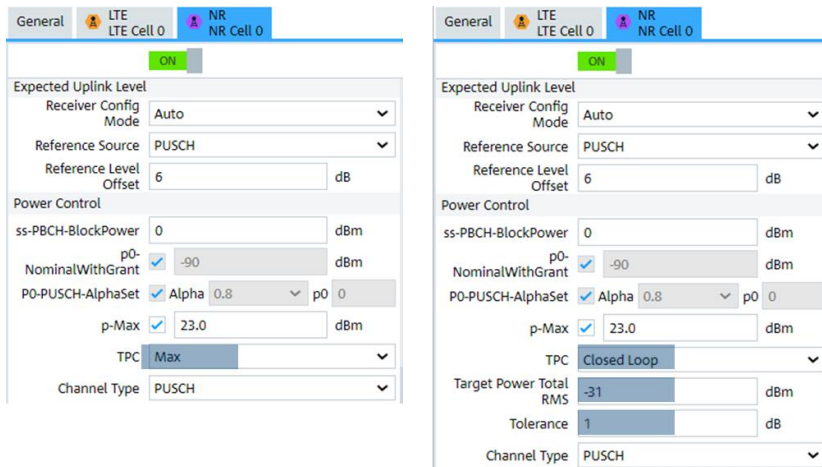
General | LTE LTE Cell 0 | NR NR Cell 0

ON

Expected Uplink Level

Receiver Config Mode: Auto

Reference Source: PUSCH

Reference Level Offset: 6 dB

Power Control

ss-PBCH-BlockPower: 0 dBm

p0-NominalWithGrant: -90 dBm

P0-PUSCH-AlphaSet: Alpha 0.8 p0 0

p-Max: 23.0 dBm

TPC: Max

Channel Type: PUSCH

General | LTE LTE Cell 0 | NR NR Cell 0

ON

Expected Uplink Level

Receiver Config Mode: Auto

Reference Source: PUSCH

Reference Level Offset: 6 dB

Power Control

ss-PBCH-BlockPower: 0 dBm

p0-NominalWithGrant: -90 dBm

P0-PUSCH-AlphaSet: Alpha 0.8 p0 0

p-Max: 23.0 dBm

TPC: Closed Loop

Target Power Total RMS: -31 dBm

Tolerance: 1 dB

Channel Type: PUSCH